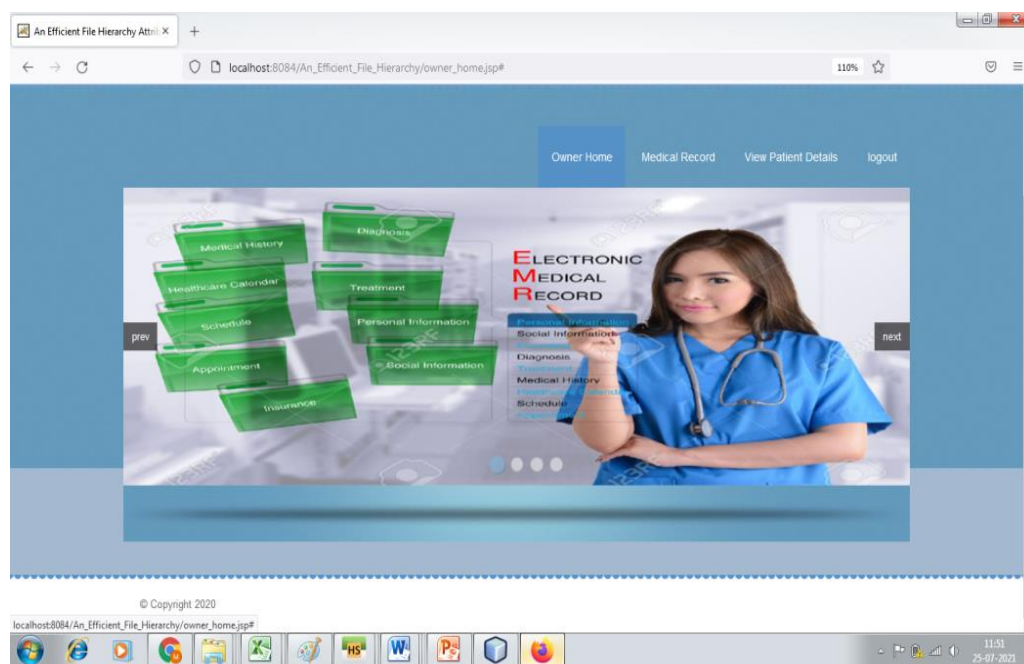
An Efficient File Hierarchy Attri ×

localhost:8084/An_Efficient_File_Hierarchy/owner_home.jsp#

110%

Owner Home Medical Record View Patient Details logout

Medical History
Diagnosis
Healthcare Calendar
Treatment
Schedule
Personal Information
Appointment
Social Information
Insurance

ELECTRONIC MEDICAL RECORD

Personal Information
Social Information
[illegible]
Diagnosis
Treatment
Medical History
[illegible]
Schedule
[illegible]

prev

next

© Copyright 2020

localhost:8084/An_Efficient_File_Hierarchy/owner_home.jsp#

11:51
25-07-2021